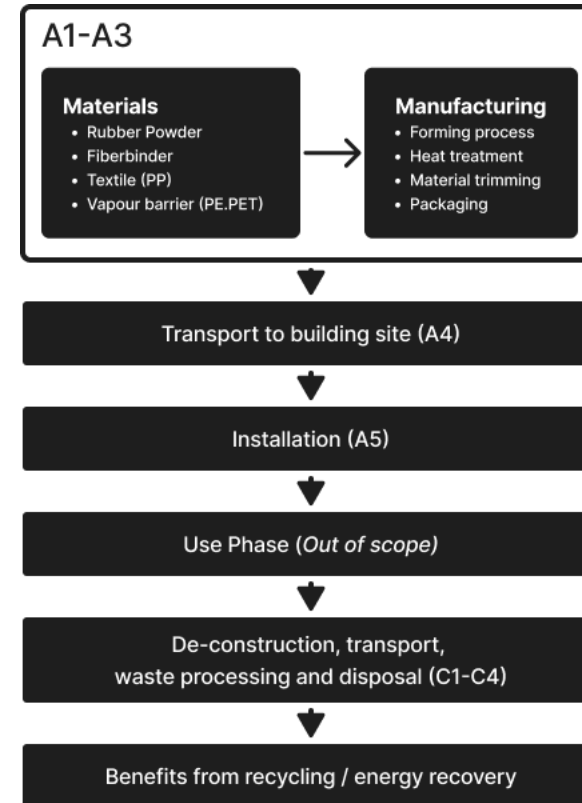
A1-A3

Materials
• Rubber Powder
• Fiberbinder
• Textile (PP)
• Vapour barrier (PE.PET)

Manufacturing
• Forming process
• Heat treatment
• Material trimming
• Packaging

Transport to building site (A4)

Installation (A5)

Use Phase (Out of scope)

De-construction, transport, waste processing and disposal (C1-C4)

Benefits from recycling / energy recovery